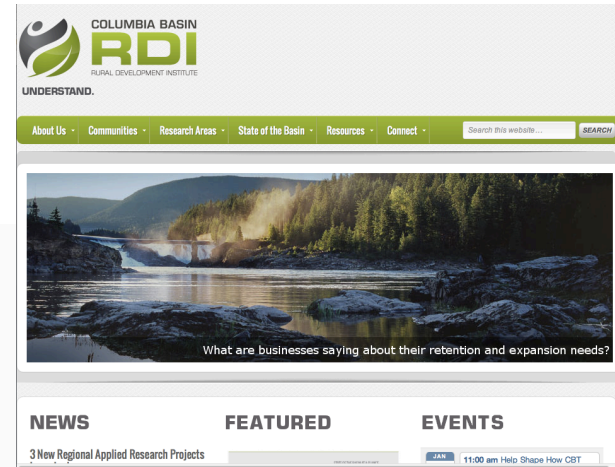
COLUMBIA BASIN
RDI
RURAL DEVELOPMENT INSTITUTE
UNDERSTAND.

About Us · Communities · Research Areas · State of the Basin · Resources · Connect ·

Search this website...
SEARCH

What are businesses saying about their retention and expansion needs?

NEWS

3 New Regional Applied Research Projects

FEATURED

EVENTS

JAN
11:00 am Help Shape How CBT